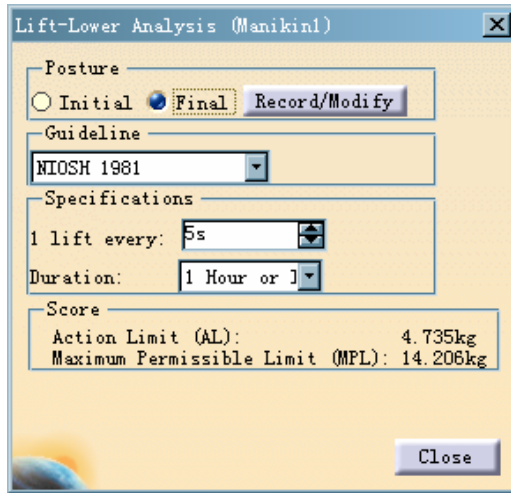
Lift-Lower Analysis (Manikin1)

Posture
Initial Final Record/Modify

Guideline
NIOSH 1981

Specifications
1 lift every: 5s
Duration: 1 Hour or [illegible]

Score
Action Limit (AL): 4.735kg
Maximum Permissible Limit (MPL): 14.206kg

Close